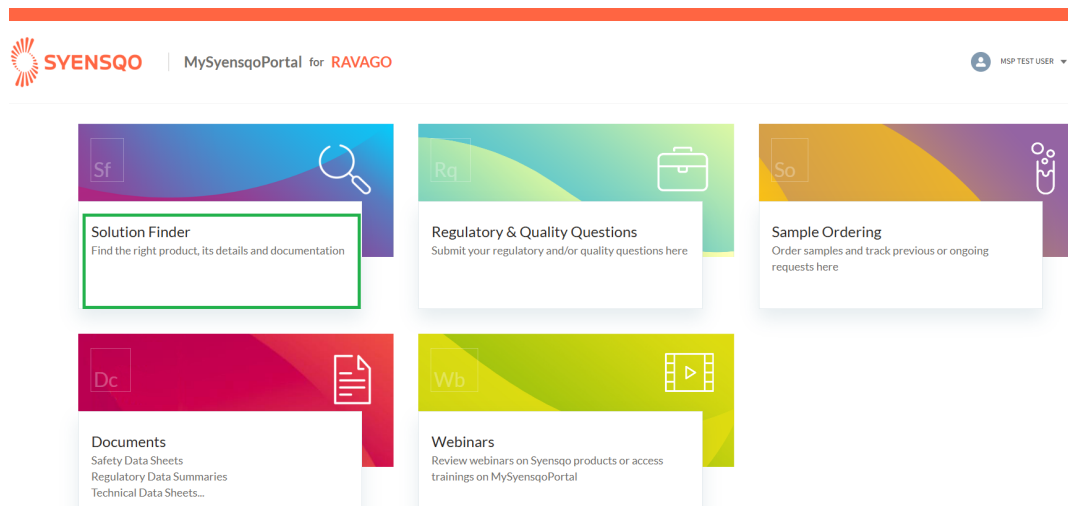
SYENSQO | MySyensqoPortal for RAVAGO

MSP TEST USER

Sf

Solution Finder
Find the right product, its details and documentation

Rq

Regulatory & Quality Questions
Submit your regulatory and/or quality questions here

So

Sample Ordering
Order samples and track previous or ongoing requests here

Dc

Documents
Safety Data Sheets
Regulatory Data Summaries
Technical Data Sheets...

Wb

Webinars
Review webinars on Syensqo products or access trainings on MySyensqoPortal